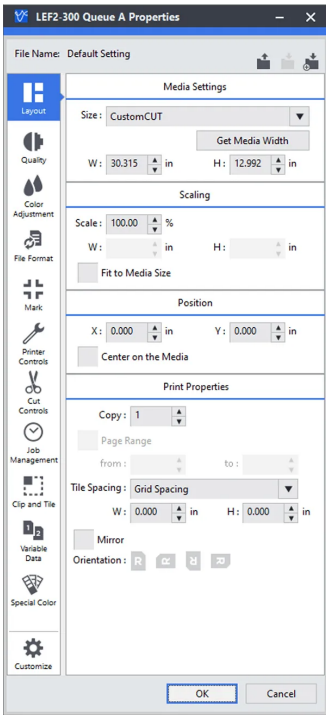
LEF2-300 Queue A Properties

File Name: Default Setting

Layout
Quality
Color Adjustment
File Format
Mark
Printer Controls
Cut Controls
Job Management
Clip and Tile
Variable Data
Special Color
Customize

Media Settings
Size : CustomCUT
Get Media Width
W : 30.315 in H : 12.992 in

Scaling
Scale : 100.00 %
W : in H : in
Fit to Media Size

Position
X : 0.000 in Y : 0.000 in
Center on the Media

Print Properties
Copy : 1
Page Range
from : to :
Tile Spacing : Grid Spacing
W : 0.000 in H : 0.000 in
Mirror
Orientation :

OK Cancel